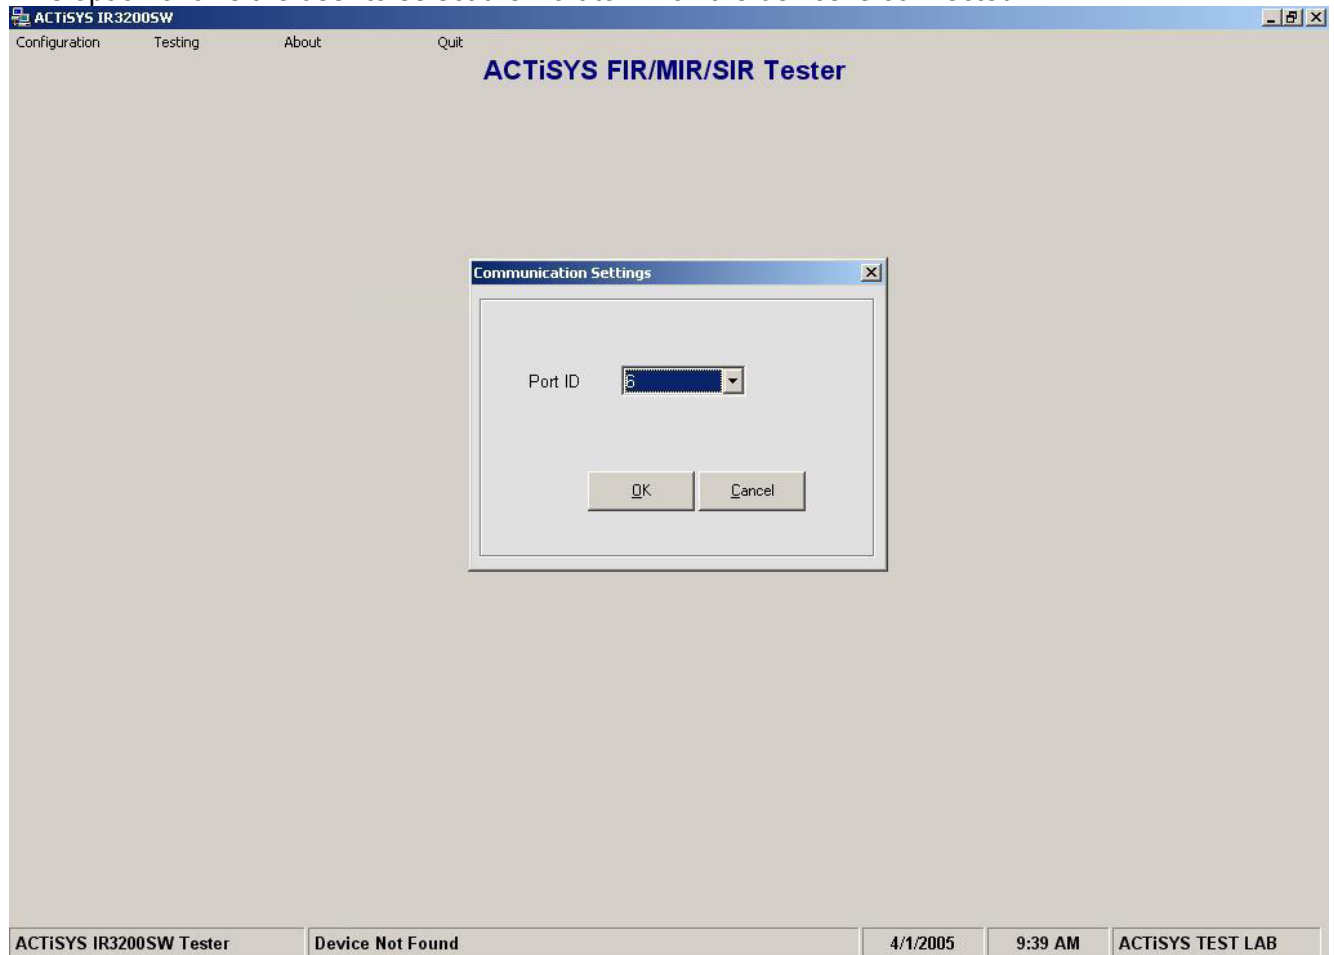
ACTiSYS IR3200SW

Configuration Testing About Quit

ACTiSYS FIR/MIR/SIR Tester

Communication Settings

Port ID 6

OK Cancel

ACTiSYS IR3200SW Tester | Device Not Found | 4/1/2005 | 9:39 AM | ACTiSYS TEST LAB